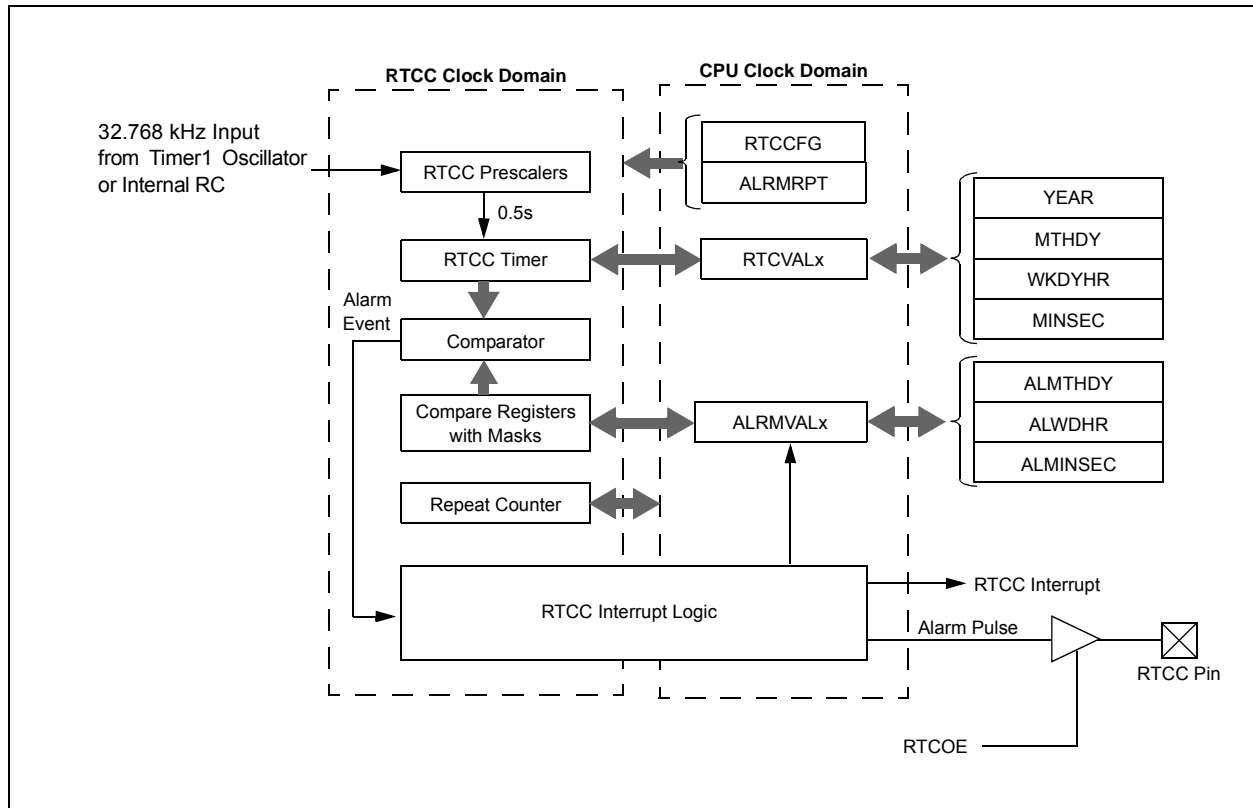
RTCC Clock Domain

CPU Clock Domain

32.768 kHz Input from Timer1 Oscillator or Internal RC

RTCC Prescalers

0.5s

RTCC Timer

Alarm Event

Comparator

Compare Registers with Masks

Repeat Counter

RTCC Interrupt Logic

RTCCFG

ALRMRPT

RTCVALx

ALRMVALx

YEAR

MTHDY

WKDYHR

MINSEC

ALMTHDY

ALWDHR

ALMINSEC

RTCC Interrupt

Alarm Pulse

RTCC Pin

RTCOE